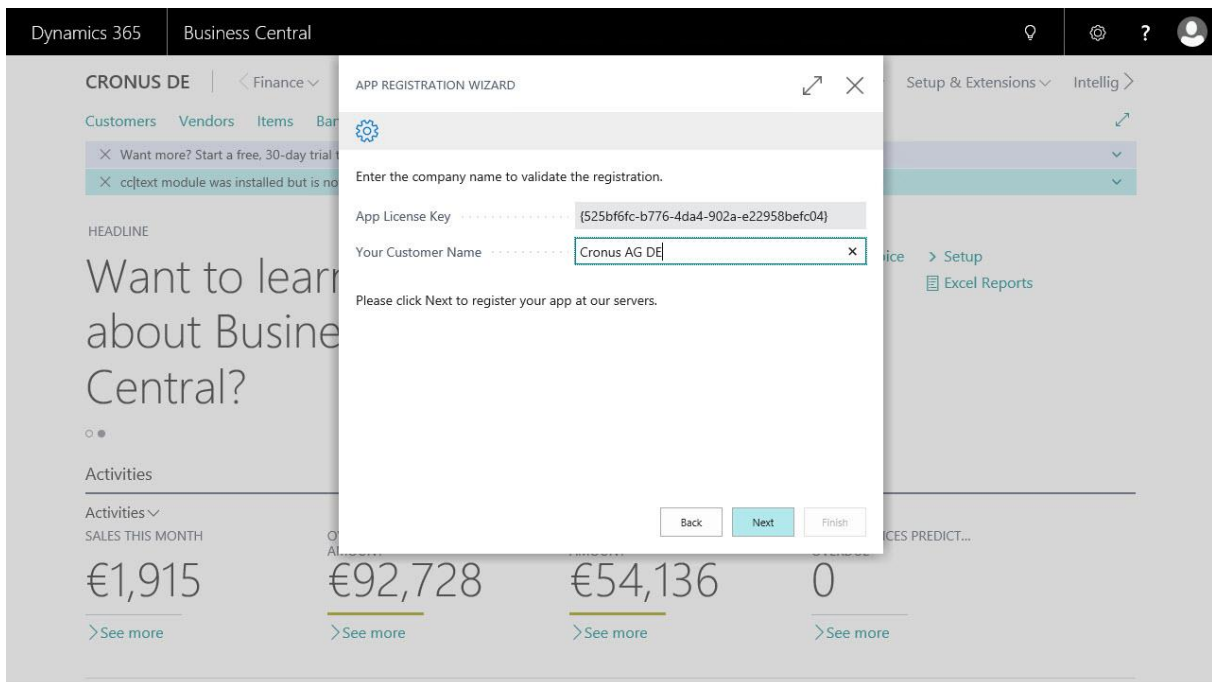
Dynamics 365 | Business Central

CRONUS DE | < Finance ∨

Setup & Extensions ∨ Intellig >

Customers Vendors Items Bar

× Want more? Start a free, 30-day trial t

× cc|text module was installed but is no

HEADLINE

Want to learn about Business Central?

ice > Setup
Excel Reports

Activities

Activities ∨
SALES THIS MONTH

€1,915
> See more

€92,728
> See more

€54,136
> See more

0
> See more

ICES PREDICT...

APP REGISTRATION WIZARD

Enter the company name to validate the registration.

App License Key {525bf6fc-b776-4da4-902a-e22958befc04}

Your Customer Name Cronus AG DE ×

Please click Next to register your app at our servers.

Back Next Finish